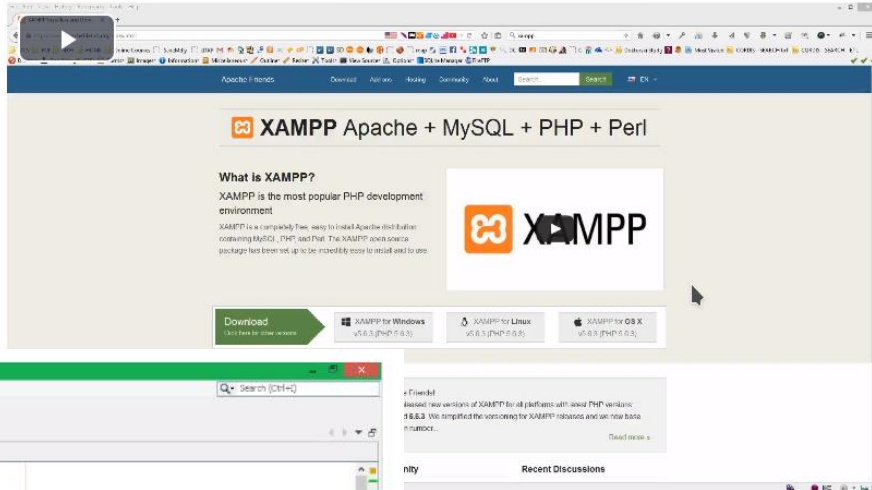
Apache Friends   Download   Add-ons   Hosting   Community   About   Search...   Search   EN

XAMPP Apache + MySQL + PHP + Perl

What is XAMPP?

XAMPP is the most popular PHP development environment

XAMPP is a completely free, easy to install Apache distribution containing MySQL, PHP, and Perl. The XAMPP open source package has been set up to be incredibly easy to install and to use.

XAMPP

Download
Click here for other versions

XAMPP for Windows
v5.6.3 (PHP 5.6.3)

XAMPP for Linux
v5.6.3 (PHP 5.6.3)

XAMPP for OS X
v5.6.3 (PHP 5.6.3)

Search (Ctrl+E)

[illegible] Friends!
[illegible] released new versions of XAMPP for all platforms with latest PHP versions: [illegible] and 5.6.3. We simplified the versioning for XAMPP releases and we now base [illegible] number.

Read more »

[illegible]nity

Recent Discussions